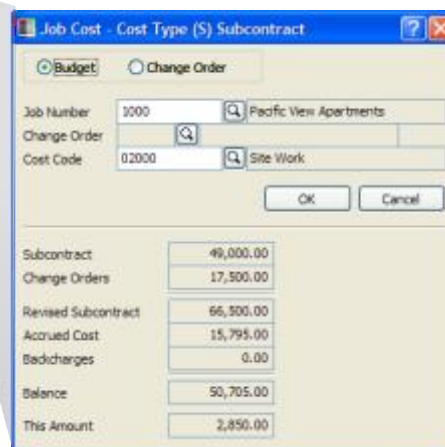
Job Cost - Cost Type (S) Subcontract

Budget
Change Order

Job Number 1000 Pacific View Apartments
Change Order
Cost Code 02000 Site Work

OK
Cancel

Subcontract 49,000.00
Change Orders 17,500.00

Revised Subcontract 66,500.00
Accrued Cost 15,795.00
Backcharges 0.00

Balance 50,705.00

This Amount 2,850.00